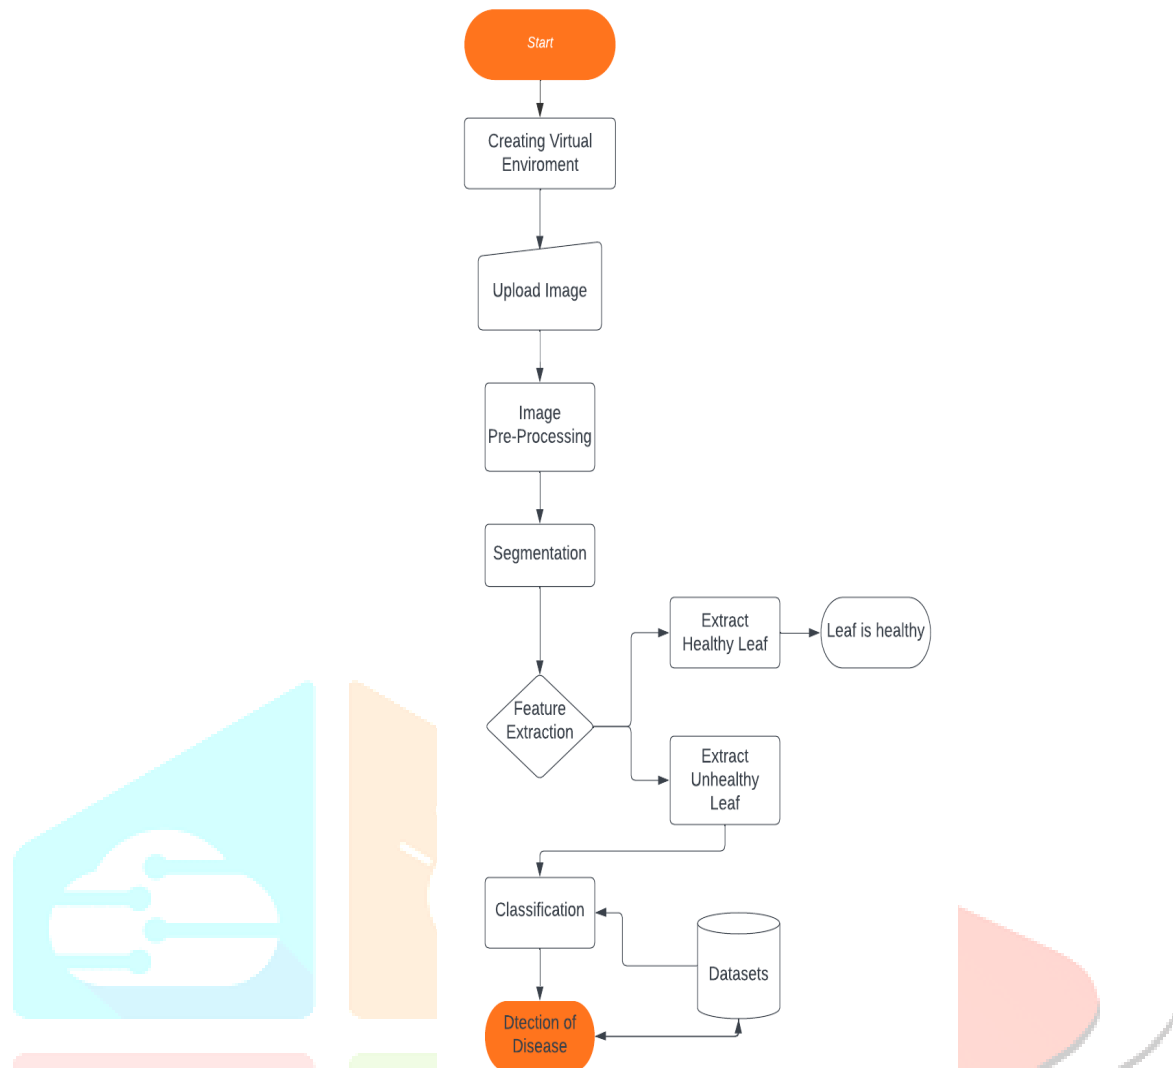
Start

Creating Virtual Enviroment

Upload Image

Image Pre-Processing

Segmentation

Feature Extraction

Extract Healthy Leaf

Leaf is healthy

Extract Unhealthy Leaf

Classification

Datasets

Dtection of Disease